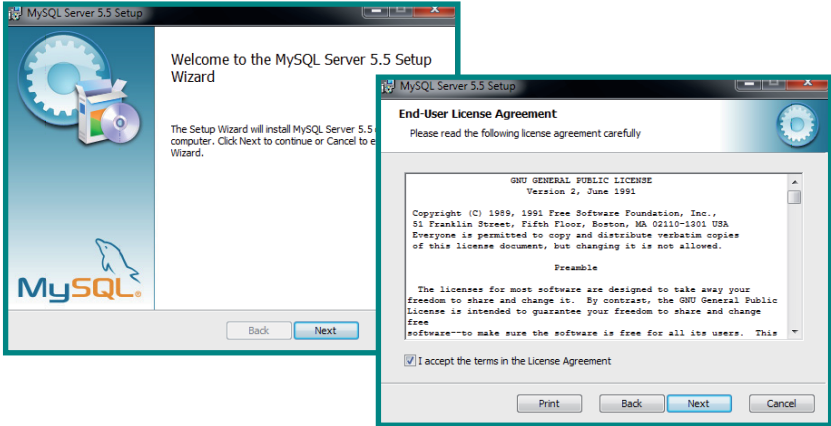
MySQL Server 5.5 Setup

Welcome to the MySQL Server 5.5 Setup Wizard

The Setup Wizard will install MySQL Server 5.5 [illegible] computer. Click Next to continue or Cancel to e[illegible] Wizard.

MySQL

Back
Next

MySQL Server 5.5 Setup

End-User License Agreement

Please read the following license agreement carefully

GNU GENERAL PUBLIC LICENSE
Version 2, June 1991

Copyright (C) 1989, 1991 Free Software Foundation, Inc.,
51 Franklin Street, Fifth Floor, Boston, MA 02110-1301 USA
Everyone is permitted to copy and distribute verbatim copies
of this license document, but changing it is not allowed.

Preamble

The licenses for most software are designed to take away your freedom to share and change it. By contrast, the GNU General Public License is intended to guarantee your freedom to share and change free
software--to make sure the software is free for all its users. This

I accept the terms in the License Agreement

Print
Back
Next
Cancel